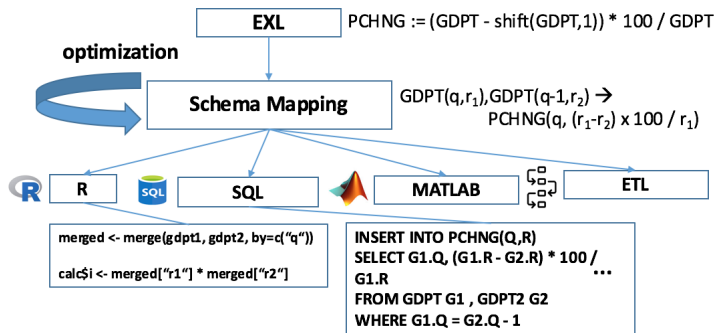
EXL

PCHNG := (GDPT - shift(GDPT,1)) * 100 / GDPT

optimization

Schema Mapping

GDPT(q,$r_1$),GDPT(q-1,$r_2$) → PCHNG(q, ($r_1$-$r_2$) x 100 / $r_1$)

R

SQL

SQL

MATLAB

ETL

merged <- merge(gdpt1, gdpt2, by=c("q"))

calc$i <- merged["r1"] * merged["r2"]

INSERT INTO PCHNG(Q,R)
SELECT G1.Q, (G1.R - G2.R) * 100 / G1.R
FROM GDPT G1 , GDPT2 G2
WHERE G1.Q = G2.Q - 1

...